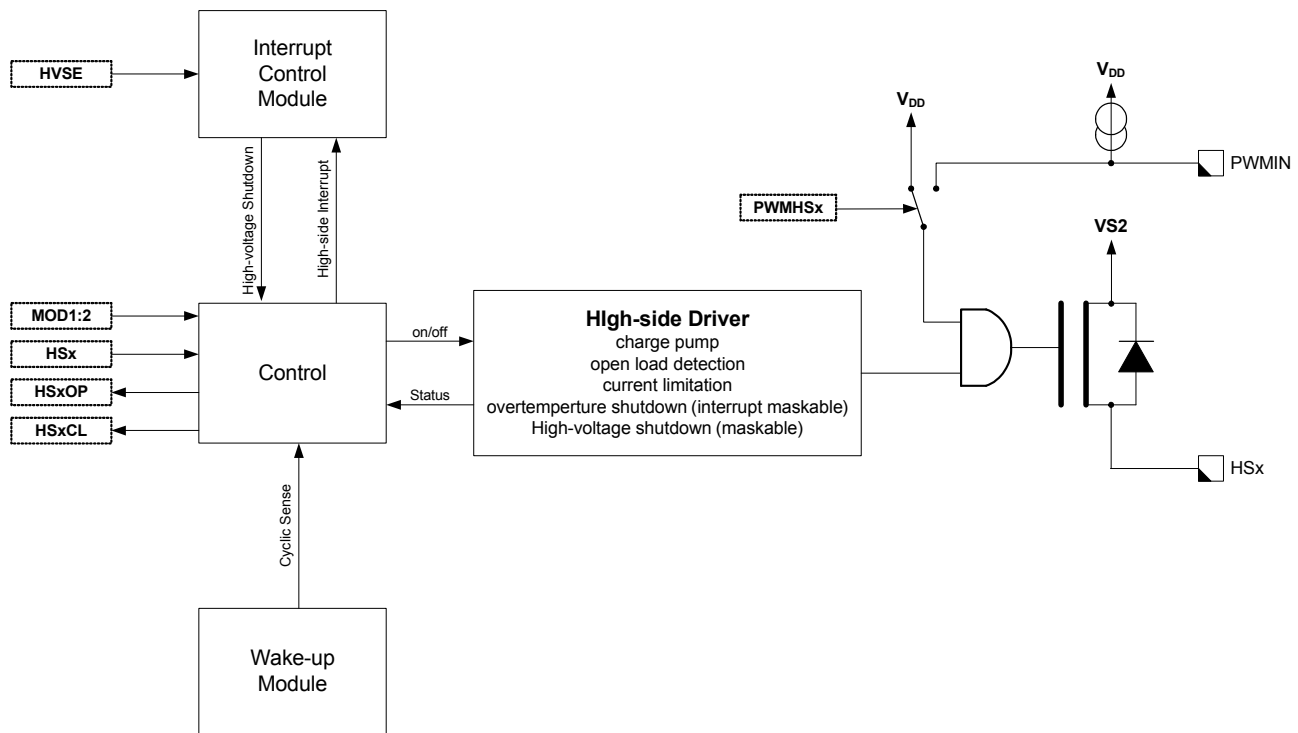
HVSE

Interrupt Control Module

High-voltage Shutdown

High-side Interrupt

$V_{DD}$

$V_{DD}$

PWMIN

PWMHSx

VS2

MOD1:2

HSx

HSxOP

HSxCL

Control

on/off

Status

HIgh-side Driver
charge pump
open load detection
current limitation
overtemperture shutdown (interrupt maskable)
High-voltage shutdown (maskable)

HSx

Cyclic Sense

Wake-up Module